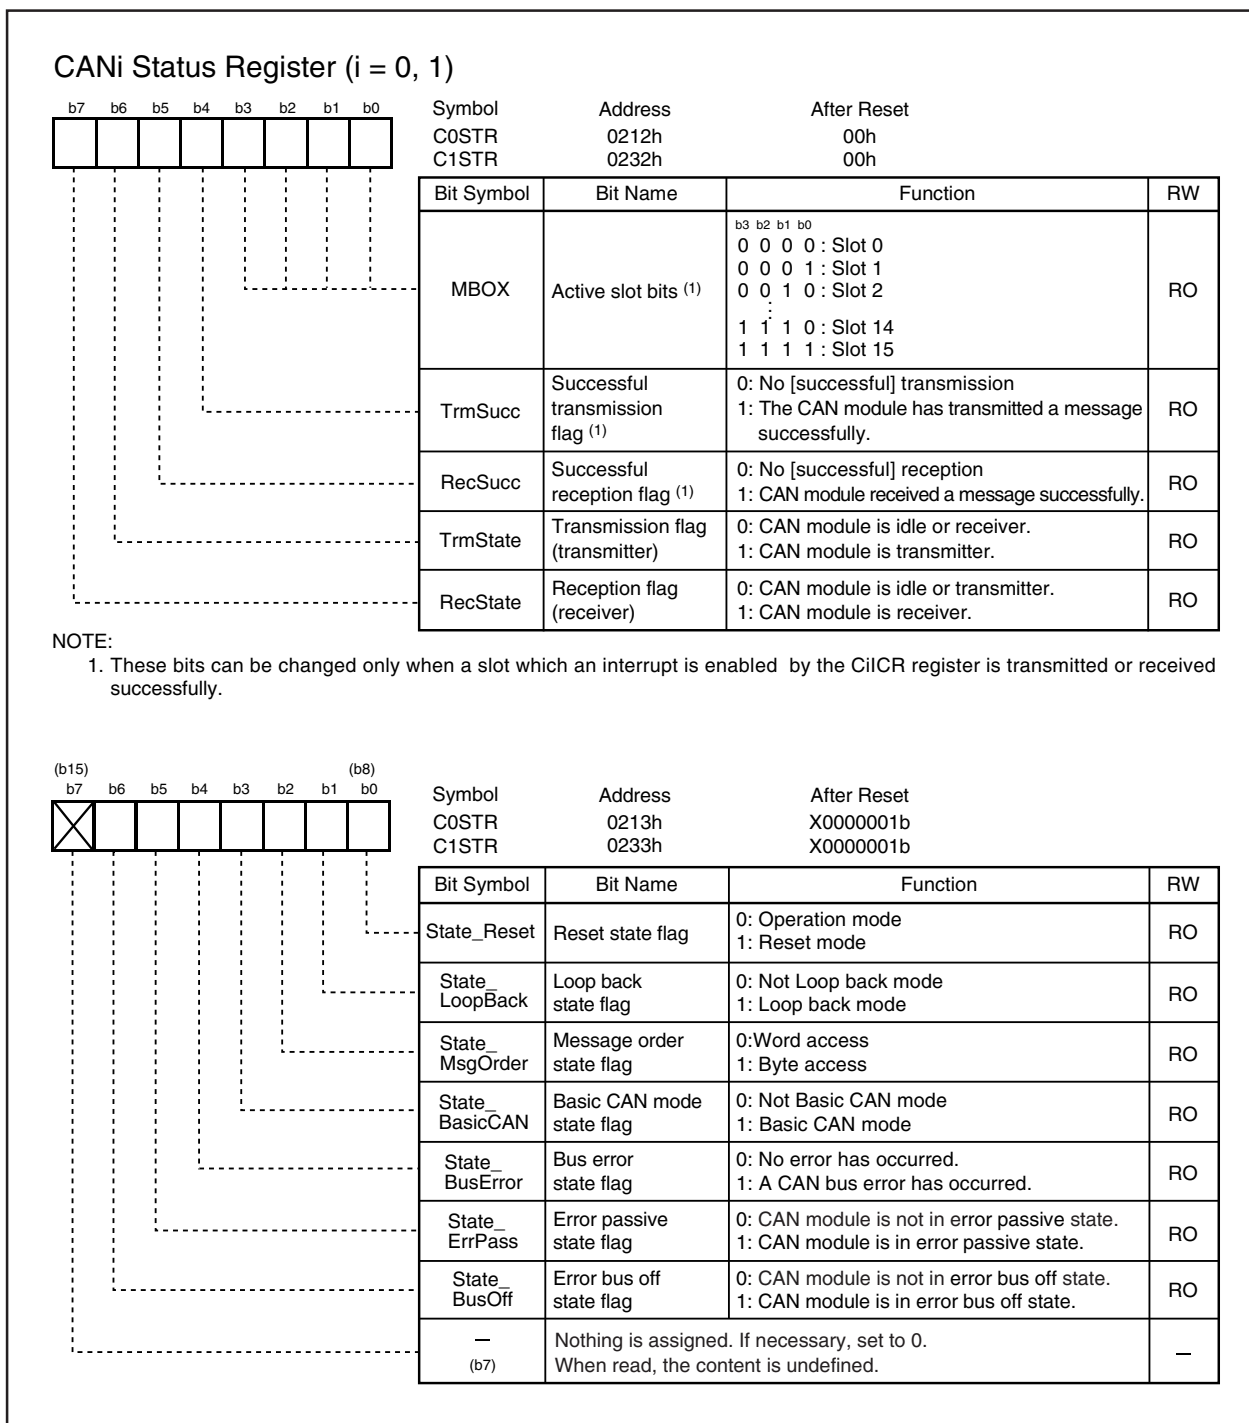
CANi Status Register (i = 0, 1)

b7 b6 b5 b4 b3 b2 b1 b0

| Symbol | Address | After Reset |
|---|---|---|
| C0STR | 0212h | 00h |
| C1STR | 0232h | 00h |

| Bit Symbol | Bit Name | Function | RW |
|---|---|---|---|
| MBOX | Active slot bits $^{(1)}$ | b3 b2 b1 b0<br>0 0 0 0 : Slot 0<br>0 0 0 1 : Slot 1<br>0 0 1 0 : Slot 2<br>⋮<br>1 1 1 0 : Slot 14<br>1 1 1 1 : Slot 15 | RO |
| TrmSucc | Successful transmission flag $^{(1)}$ | 0: No [successful] transmission<br>1: The CAN module has transmitted a message successfully. | RO |
| RecSucc | Successful reception flag $^{(1)}$ | 0: No [successful] reception<br>1: CAN module received a message successfully. | RO |
| TrmState | Transmission flag (transmitter) | 0: CAN module is idle or receiver.<br>1: CAN module is transmitter. | RO |
| RecState | Reception flag (receiver) | 0: CAN module is idle or transmitter.<br>1: CAN module is receiver. | RO |

NOTE:
1. These bits can be changed only when a slot which an interrupt is enabled by the CiICR register is transmitted or received successfully.

(b15) (b8)
b7 b6 b5 b4 b3 b2 b1 b0

| Symbol | Address | After Reset |
|---|---|---|
| C0STR | 0213h | X0000001b |
| C1STR | 0233h | X0000001b |

| Bit Symbol | Bit Name | Function | RW |
|---|---|---|---|
| State_Reset | Reset state flag | 0: Operation mode<br>1: Reset mode | RO |
| State_LoopBack | Loop back state flag | 0: Not Loop back mode<br>1: Loop back mode | RO |
| State_MsgOrder | Message order state flag | 0:Word access<br>1: Byte access | RO |
| State_BasicCAN | Basic CAN mode state flag | 0: Not Basic CAN mode<br>1: Basic CAN mode | RO |
| State_BusError | Bus error state flag | 0: No error has occurred.<br>1: A CAN bus error has occurred. | RO |
| State_ErrPass | Error passive state flag | 0: CAN module is not in error passive state.<br>1: CAN module is in error passive state. | RO |
| State_BusOff | Error bus off state flag | 0: CAN module is not in error bus off state.<br>1: CAN module is in error bus off state. | RO |
| — (b7) | Nothing is assigned. If necessary, set to 0.<br>When read, the content is undefined. | | — |